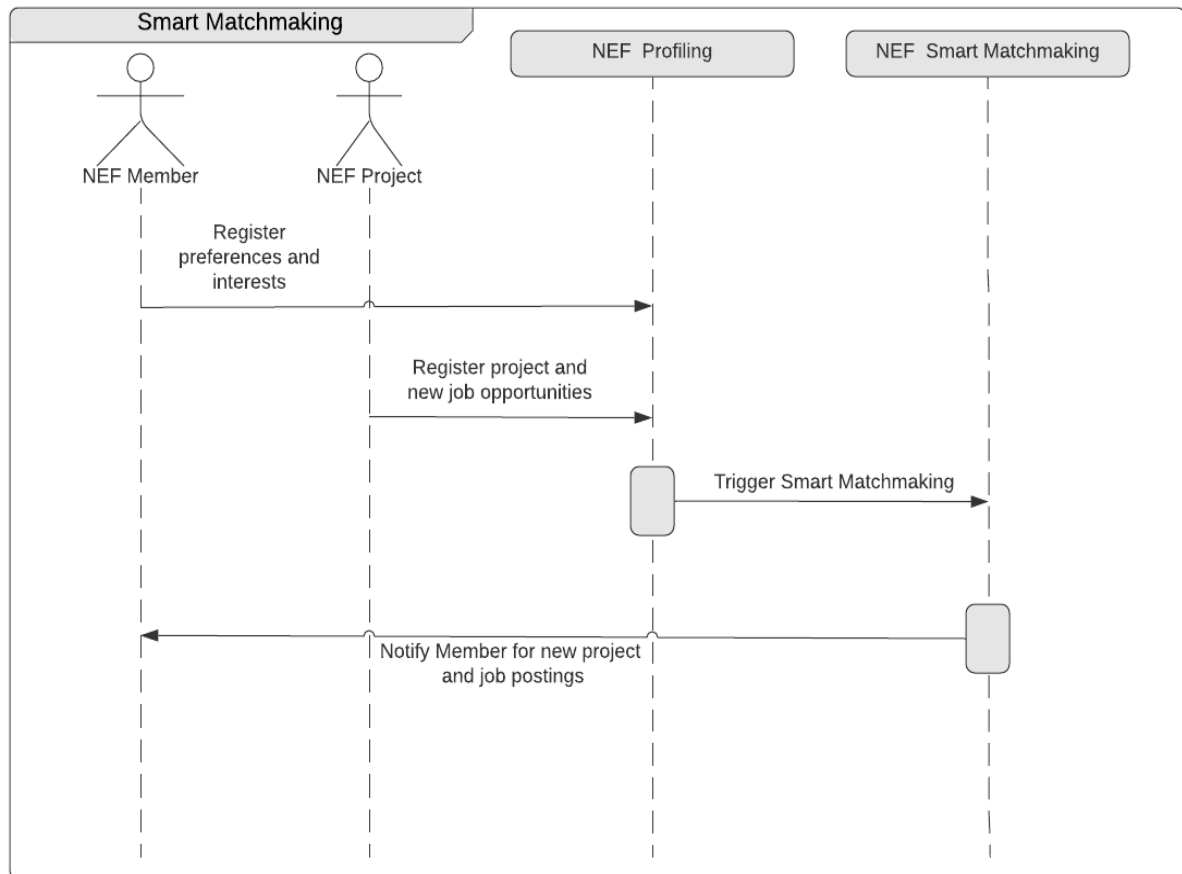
Smart Matchmaking

NEF Profiling

NEF Smart Matchmaking

NEF Member

NEF Project

Register preferences and interests

Register project and new job opportunities

Trigger Smart Matchmaking

Notify Member for new project and job postings